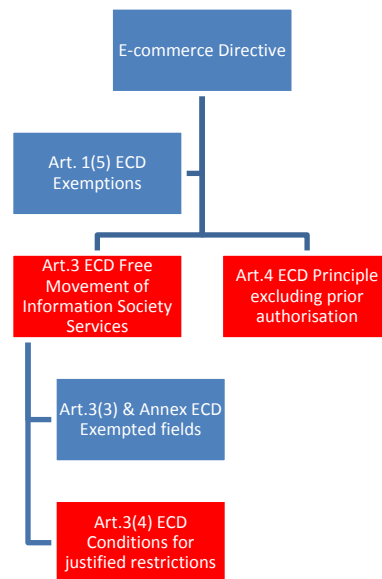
E-commerce Directive

Art. 1(5) ECD Exemptions

Art.3 ECD Free Movement of Information Society Services

Art.4 ECD Principle excluding prior authorisation

Art.3(3) & Annex ECD Exempted fields

Art.3(4) ECD Conditions for justified restrictions